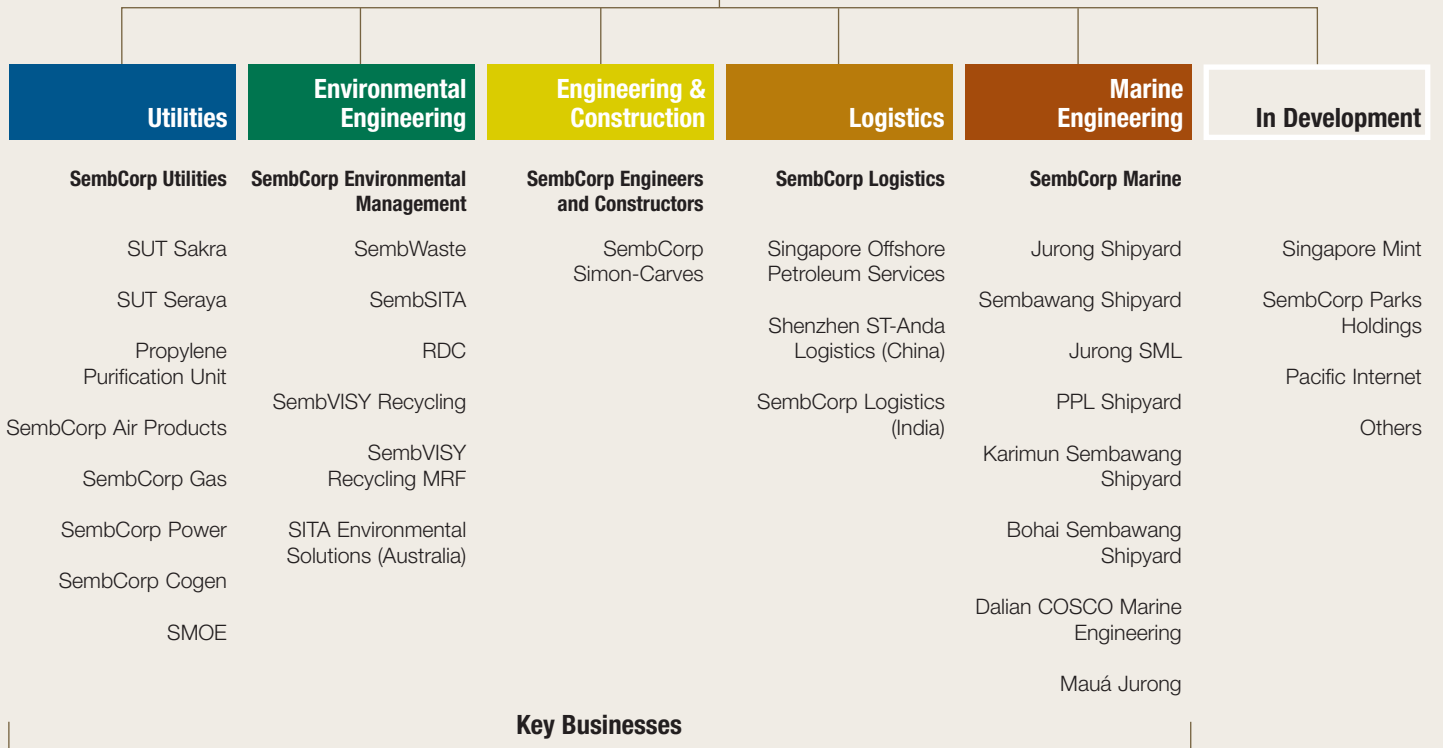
Utilities

SembCorp Utilities

SUT Sakra

SUT Seraya

Propylene Purification Unit

SembCorp Air Products

SembCorp Gas

SembCorp Power

SembCorp Cogen

SMOE

Environmental Engineering

SembCorp Environmental Management

SembWaste

SembSITA

RDC

SembVISY Recycling

SembVISY Recycling MRF

SITA Environmental Solutions (Australia)

Engineering & Construction

SembCorp Engineers and Constructors

SembCorp Simon-Carves

Logistics

SembCorp Logistics

Singapore Offshore Petroleum Services

Shenzhen ST-Anda Logistics (China)

SembCorp Logistics (India)

Marine Engineering

SembCorp Marine

Jurong Shipyard

Sembawang Shipyard

Jurong SML

PPL Shipyard

Karimun Sembawang Shipyard

Bohai Sembawang Shipyard

Dalian COSCO Marine Engineering

Mauá Jurong

In Development

Singapore Mint

SembCorp Parks Holdings

Pacific Internet

Others

Key Businesses